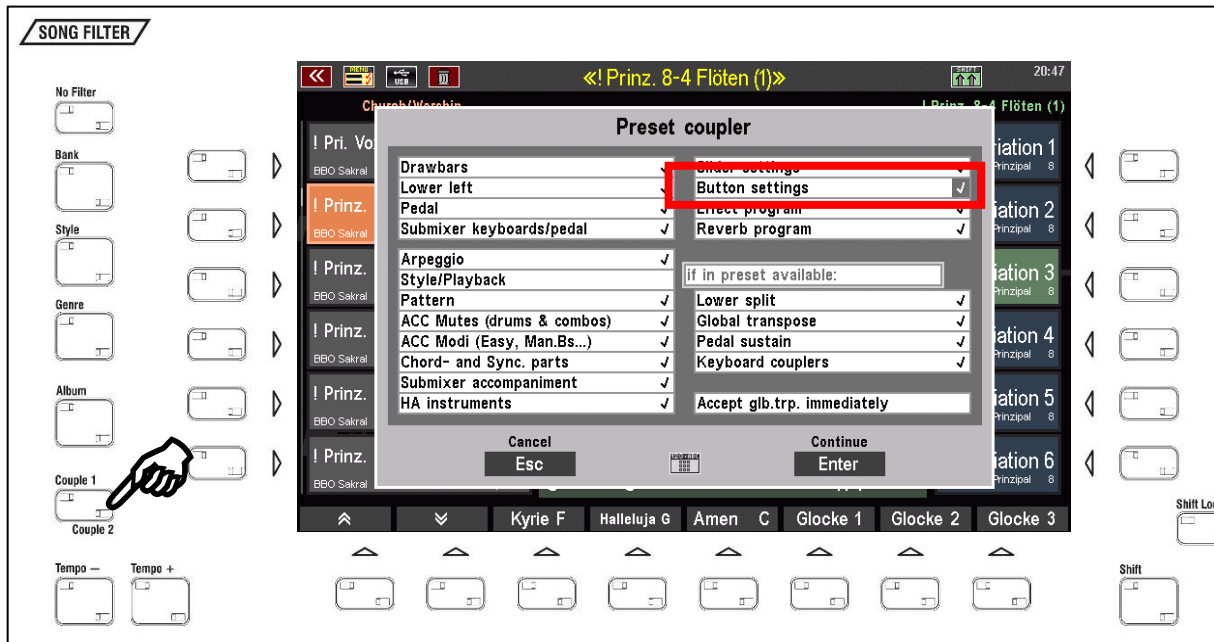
SONG FILTER

No Filter

Bank

Style

Genre

Album

Couple 1

Couple 2

Tempo −

Tempo +

«! Prinz. 8-4 Flöten (1)»

20:47

Church/Worship

! Prinz. 8-4 Flöten (1)

! Pri. Vo

BBO Sakral

! Prinz.

BBO Sakral

! Prinz.

BBO Sakral

! Prinz.

BBO Sakral

! Prinz.

BBO Sakral

! Prinz.

BBO Sakral

Preset coupler

Drawbars ✓
Lower left ✓
Pedal ✓
Submixer keyboards/pedal ✓

Slider settings ✓
Button settings ✓
Effect program ✓
Reverb program ✓

Arpeggio ✓
Style/Playback
Pattern ✓
ACC Mutes (drums & combos) ✓
ACC Modi (Easy, Man.Bs...) ✓
Chord- and Sync. parts ✓
Submixer accompaniment ✓
HA instruments ✓

if in preset available:
Lower split ✓
Global transpose ✓
Pedal sustain ✓
Keyboard couplers ✓

Accept glb.trp. immediately

Cancel
Esc

Continue
Enter

iation 1
Prinzipal 8

iation 2
Prinzipal 8

iation 3
Prinzipal 8

iation 4
Prinzipal 8

iation 5
Prinzipal 8

iation 6
Prinzipal 8

Kyrie F

Halleluja G

Amen C

Glocke 1

Glocke 2

Glocke 3

Shift Lo

Shift